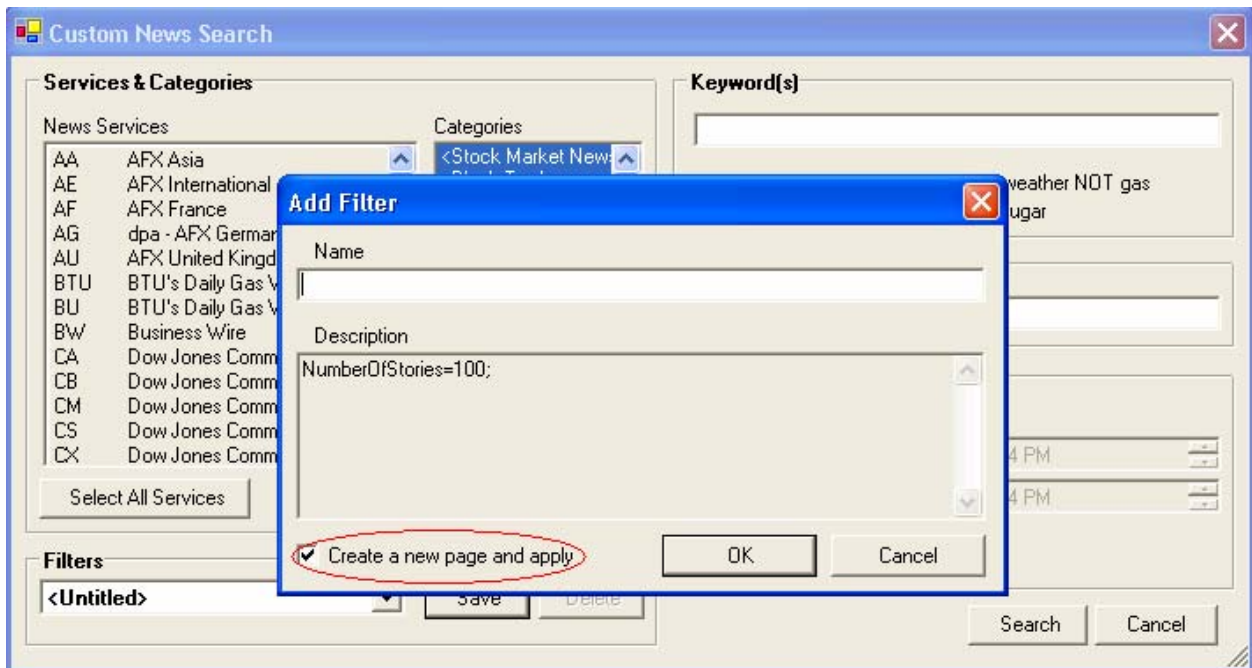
Custom News Search

Services & Categories

News Services

| AA | AFX Asia |
|---|---|
| AE | AFX International |
| AF | AFX France |
| AG | dpa - AFX Germar |
| AU | AFX United Kingd |
| BTU | BTU's Daily Gas V |
| BU | BTU's Daily Gas V |
| BW | Business Wire |
| CA | Dow Jones Comm |
| CB | Dow Jones Comm |
| CM | Dow Jones Comm |
| CS | Dow Jones Comm |
| CX | Dow Jones Comm |

Categories

<Stock Market News

Select All Services

Filters

<Untitled>

Save

Delete

Keyword(s)

weather NOT gas

ugar

4 PM

4 PM

Search

Cancel

Add Filter

Name

Description

NumberOfStories=100;

Create a new page and apply

OK

Cancel